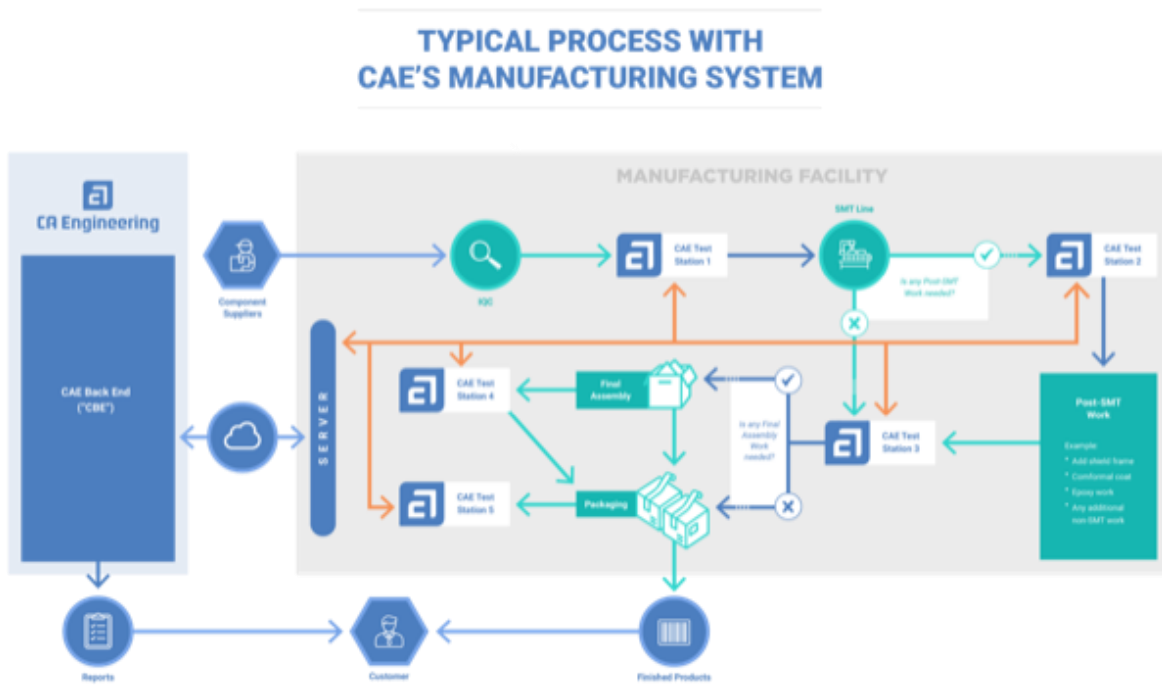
TYPICAL PROCESS WITH
CAE'S MANUFACTURING SYSTEM

CA Engineering

CAE Back End
("CBE")

MANUFACTURING FACILITY

Component Suppliers

IQC

CAE Test Station 1

SMT Line

Is any Post-SMT Work needed?

CAE Test Station 2

SERVER

CAE Test Station 4

Final Assembly

Is any Final Assembly Work needed?

CAE Test Station 3

Post-SMT Work

Example:
* Add shield frame
* Conformal coat
* Epoxy work
* Any additional non-SMT work

CAE Test Station 5

Packaging

Reports

Customer

Finished Products